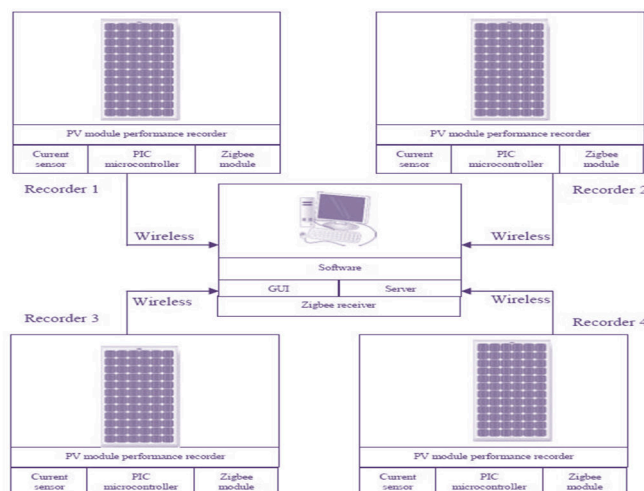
PV module performance recorder

Current sensor | PIC microcontroller | Zigbee module

Recorder 1

PV module performance recorder

Current sensor | PIC microcontroller | Zigbee module

Recorder 2

Wireless

Wireless

Software

GUI

Server

Zigbee receiver

Wireless

Wireless

Recorder 3

Recorder 4

PV module performance recorder

Current sensor | PIC microcontroller | Zigbee module

PV module performance recorder

Current sensor | PIC microcontroller | Zigbee module